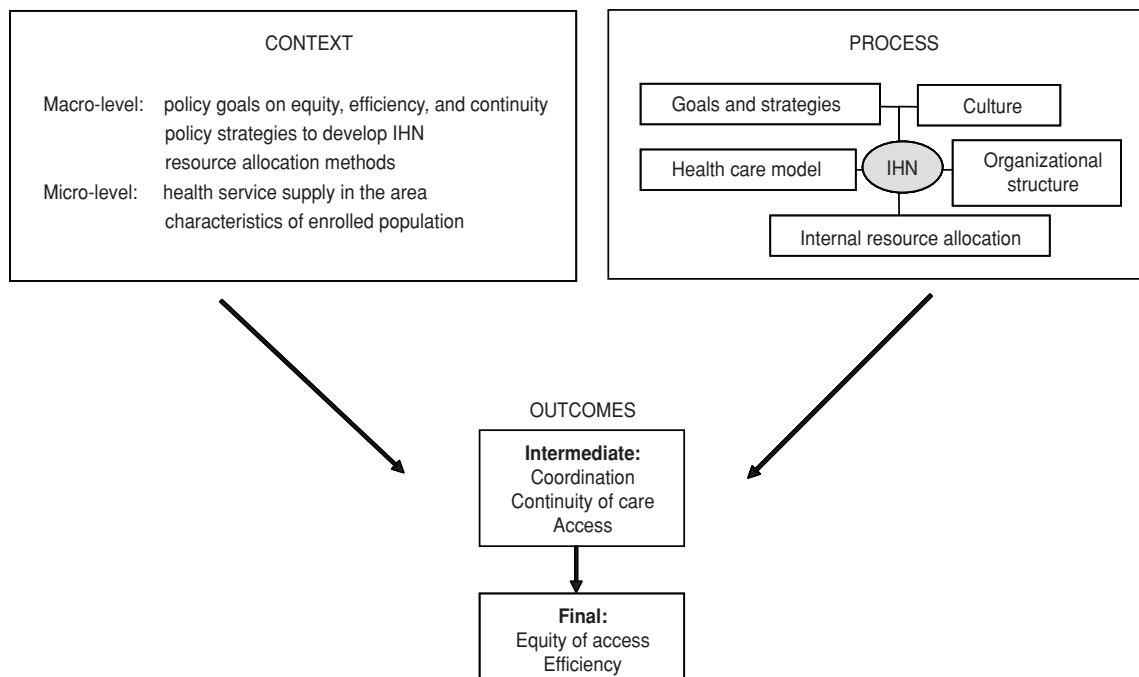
CONTEXT

Macro-level: policy goals on equity, efficiency, and continuity
policy strategies to develop IHN
resource allocation methods
Micro-level: health service supply in the area
characteristics of enrolled population

PROCESS

Goals and strategies

Culture

Health care model

IHN

Organizational structure

Internal resource allocation

OUTCOMES

**Intermediate:**
Coordination
Continuity of care
Access

**Final:**
Equity of access
Efficiency